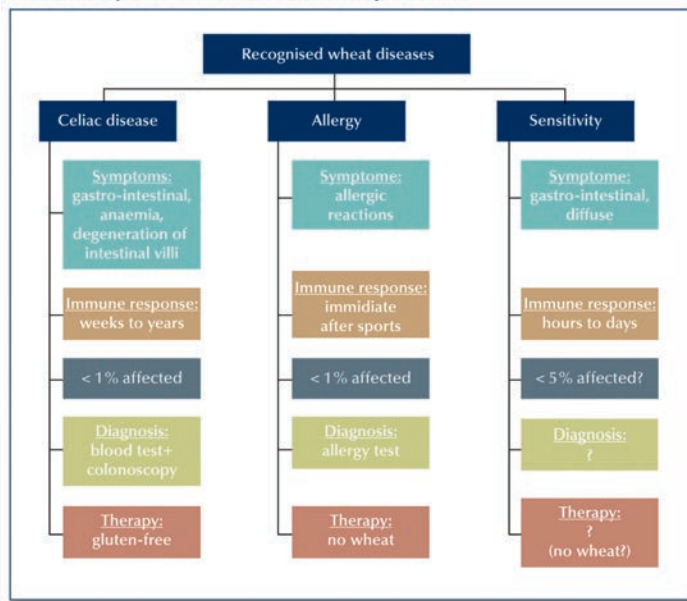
Recognised wheat diseases

Celiac disease

Symptoms: gastro-intestinal, anaemia, degeneration of intestinal villi

Immune response: weeks to years

< 1% affected

Diagnosis: blood test+ colonoscopy

Therapy: gluten-free

Allergy

Symptome: allergic reactions

Immune response: immidiate after sports

< 1% affected

Diagnosis: allergy test

Therapy: no wheat

Sensitivity

Symptome: gastro-intestinal, diffuse

Immune response: hours to days

< 5% affected?

Diagnosis: ?

Therapy: ? (no wheat?)